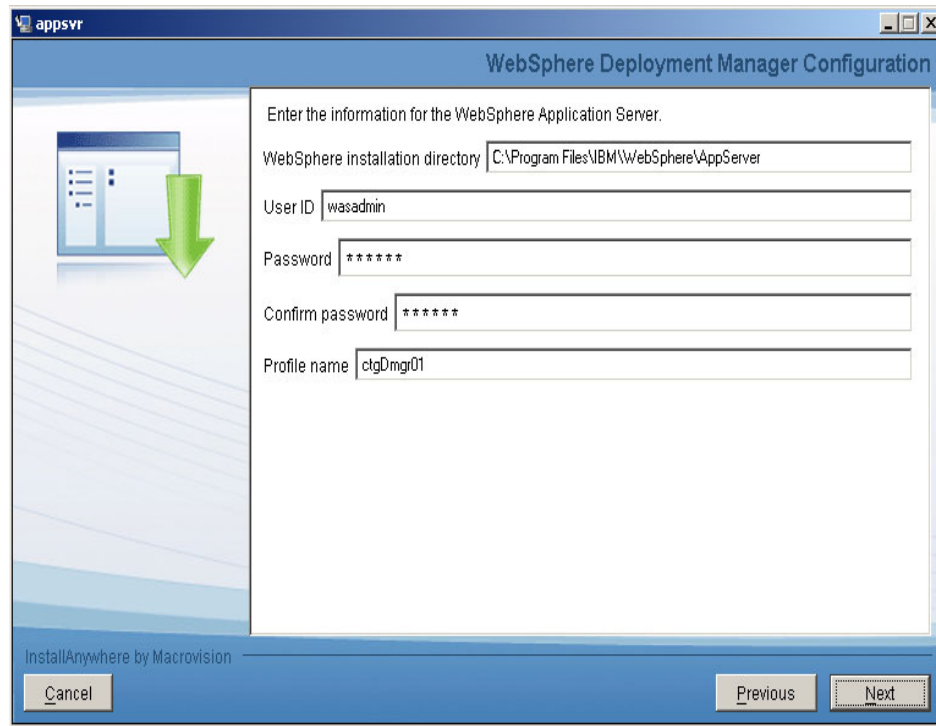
appsvr

WebSphere Deployment Manager Configuration

Enter the information for the WebSphere Application Server.

WebSphere installation directory C:\Program Files\IBM\WebSphere\AppServer

User ID wasadmin

Password ******

Confirm password ******

Profile name ctgDmgr01

InstallAnywhere by Macrovision

Cancel

Previous

Next